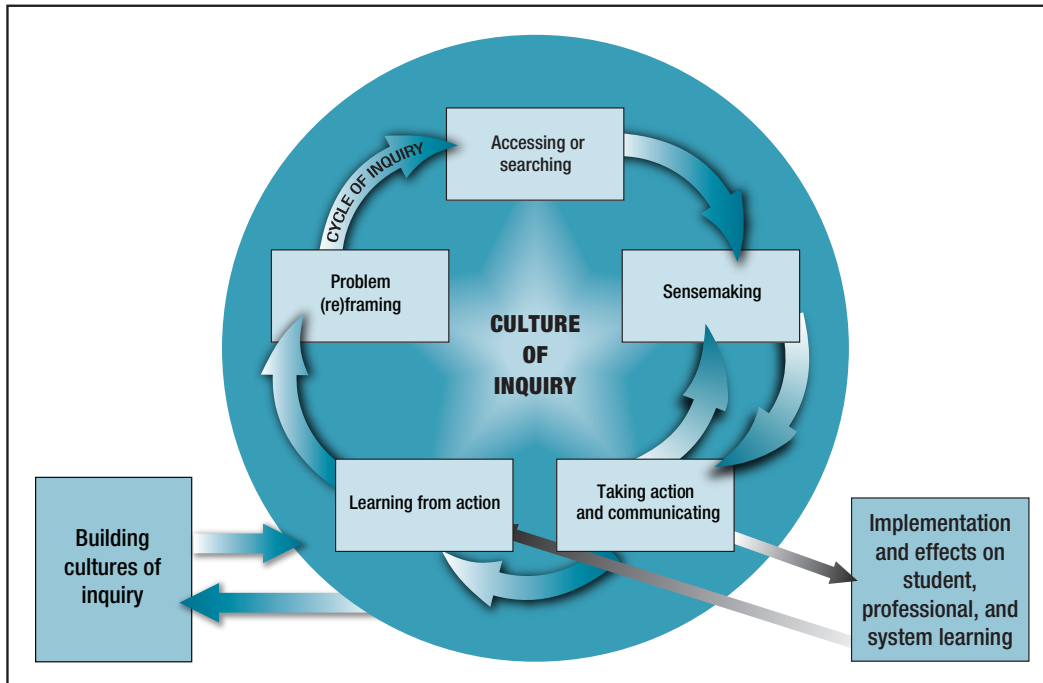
CYCLE OF INQUIRY

Accessing or searching

Sensemaking

Taking action and communicating

Learning from action

Problem (re)framing

CULTURE OF INQUIRY

Building cultures of inquiry

Implementation and effects on student, professional, and system learning